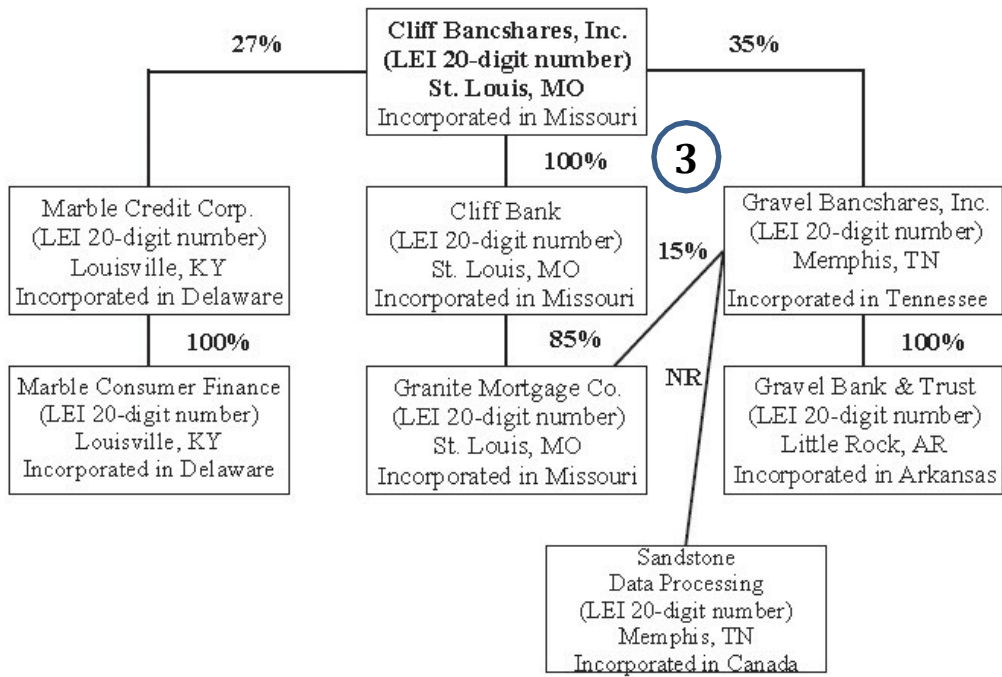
Cliff Bancshares, Inc.
(LEI 20-digit number)
St. Louis, MO
Incorporated in Missouri

27%

35%

100%

3

Marble Credit Corp.
(LEI 20-digit number)
Louisville, KY
Incorporated in Delaware

Cliff Bank
(LEI 20-digit number)
St. Louis, MO
Incorporated in Missouri

15%

Gravel Bancshares, Inc.
(LEI 20-digit number)
Memphis, TN
Incorporated in Tennessee

100%

85%

NR

100%

Marble Consumer Finance
(LEI 20-digit number)
Louisville, KY
Incorporated in Delaware

Granite Mortgage Co.
(LEI 20-digit number)
St. Louis, MO
Incorporated in Missouri

Gravel Bank & Trust
(LEI 20-digit number)
Little Rock, AR
Incorporated in Arkansas

Sandstone
Data Processing
(LEI 20-digit number)
Memphis, TN
Incorporated in Canada